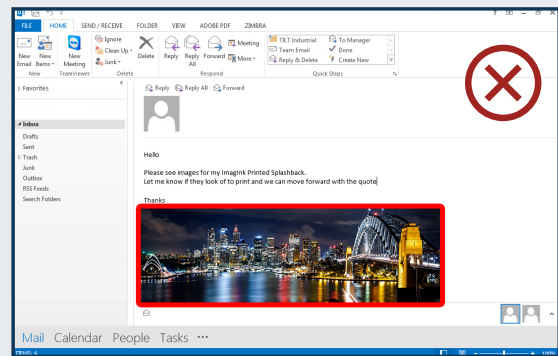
FILE HOME SEND / RECEIVE FOLDER VIEW ADOBE PDF ZIMBRA

New Email New Items New

New Meeting TeamViewer

Ignore Clean Up Junk Delete Delete

Reply Reply All Forward Meeting More Respond

TLT Industrial Team Email Reply & Delete To Manager Done Create New Quick Steps

Favorites

Inbox
Drafts
Sent
Trash
Junk
Outbox
RSS Feeds
Search Folders

Reply Reply All Forward

Hello

Please see images for my ImagInk Printed Splashback.
Let me know if they look of to print and we can move forward with the quote

Thanks

Mail Calendar People Tasks ···

ITEMS: 4